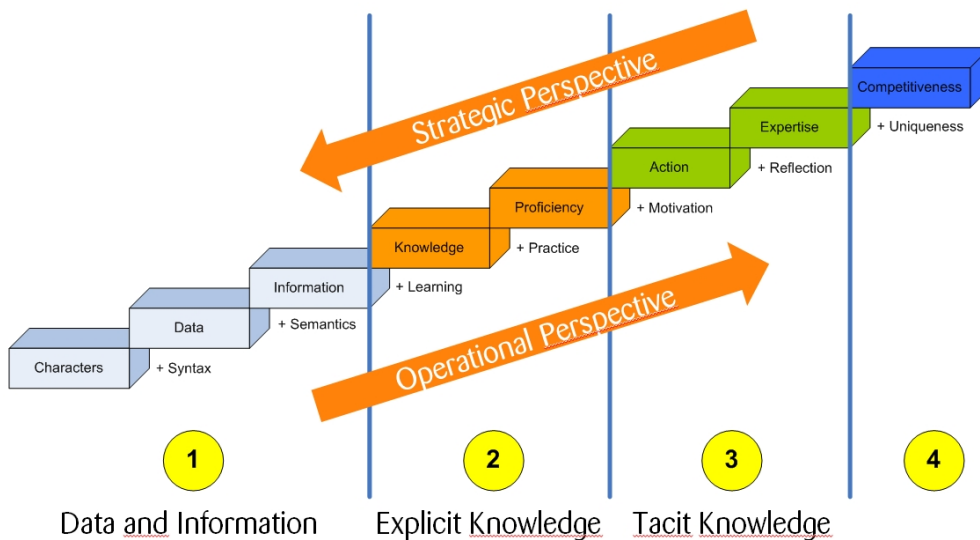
Strategic Perspective

Competitiveness
+ Uniqueness
Expertise
+ Reflection
Action
+ Motivation
Proficiency
+ Practice
Knowledge
+ Learning
Information
+ Semantics
Data
+ Syntax
Characters

Operational Perspective

1
2
3
4

Data and Information
Explicit Knowledge
Tacit Knowledge